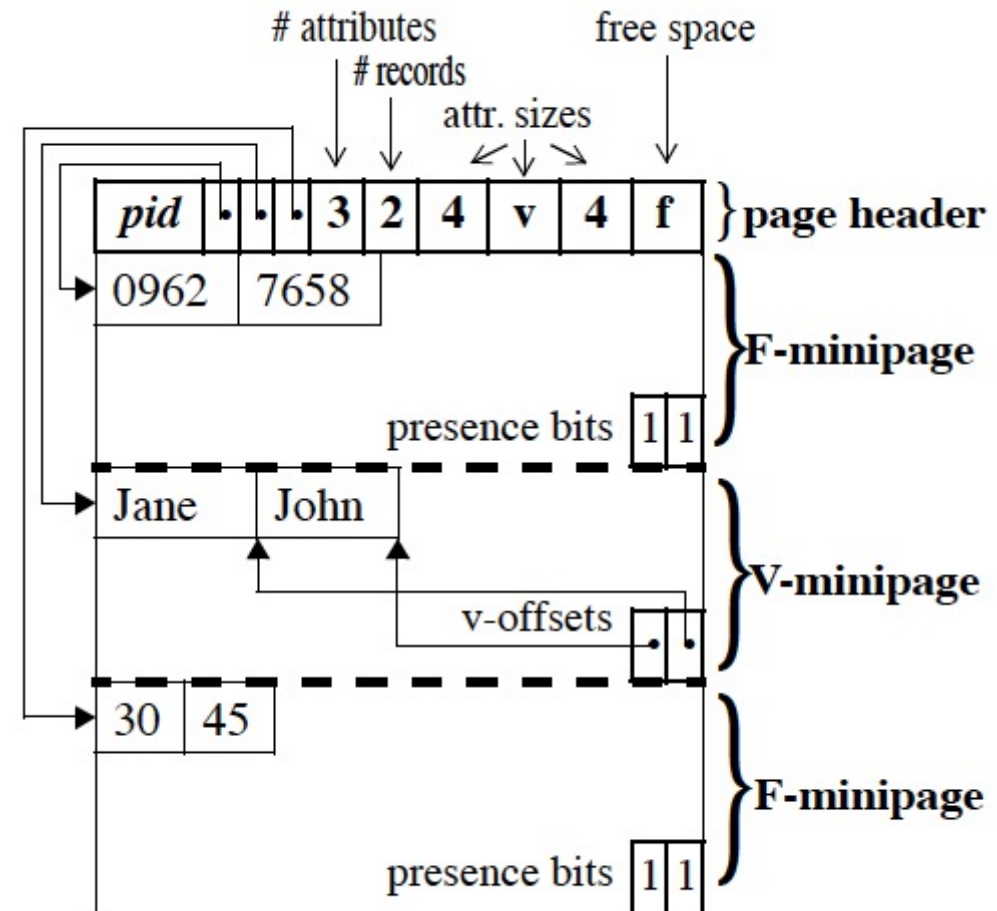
# attributes

# records

free space

attr. sizes

| *pid* | • | • | • | 3 | 2 | 4 | v | 4 | f |
|---|---|---|---|---|---|---|---|---|---|

page header

0962 7658

F-minipage

presence bits 1 1

Jane John

V-minipage

v-offsets • •

30 45

F-minipage

presence bits 1 1